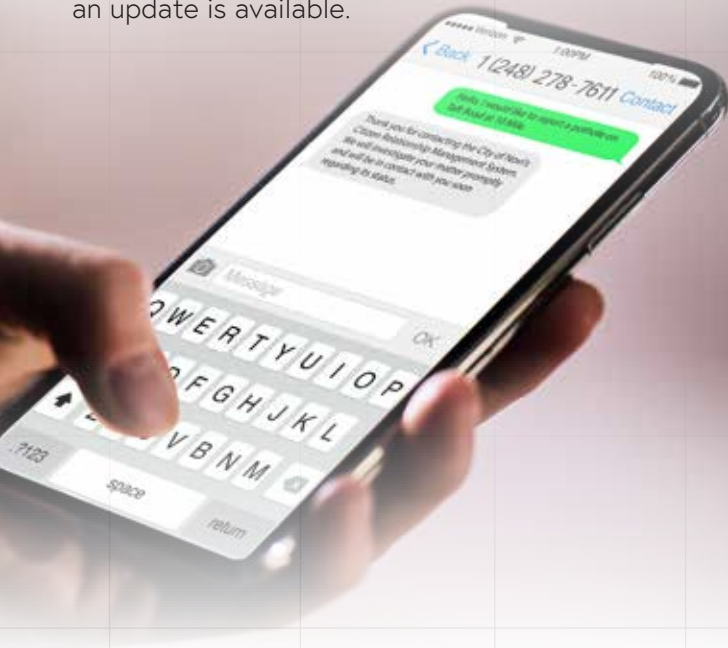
an update is available.

Verizon 1:00PM 100%

Back 1(248) 278-7611 Contact

Hello, I would like to report a pothole on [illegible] Road at 10 Mile.

Thank you for contacting the City of Novi's Citizen Relationship Management System. We will investigate your matter promptly and will be in contact with you soon regarding its status.

Message

OK

Q W E R T Y U I O P

A S D F G H J K L

Z X C V B N M

?123

space

return